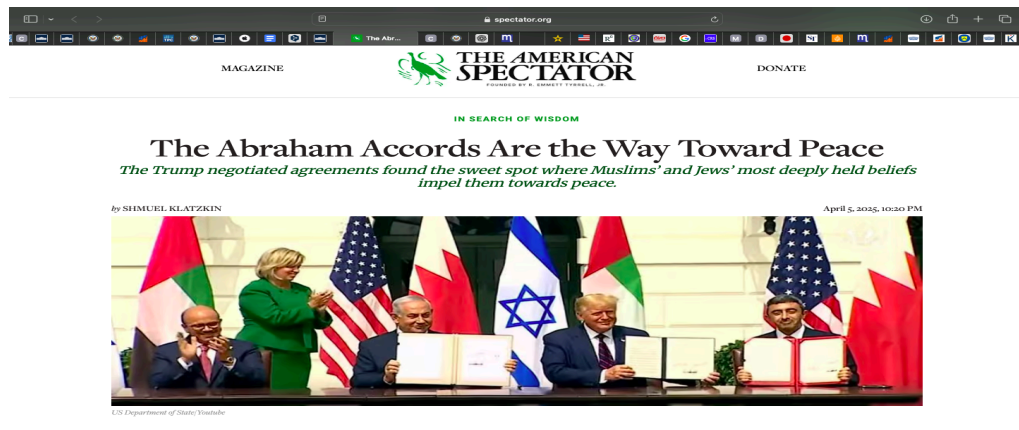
spectator.org

The Abr...

MAGAZINE

THE AMERICAN SPECTATOR

FOUNDED BY R. EMMETT TYRRELL, JR.

DONATE

IN SEARCH OF WISDOM

The Abraham Accords Are the Way Toward Peace

The Trump negotiated agreements found the sweet spot where Muslims' and Jews' most deeply held beliefs impel them towards peace.

by SHMUEL KLATZKIN

April 5, 2025, 10:20 PM

US Department of State/Youtube